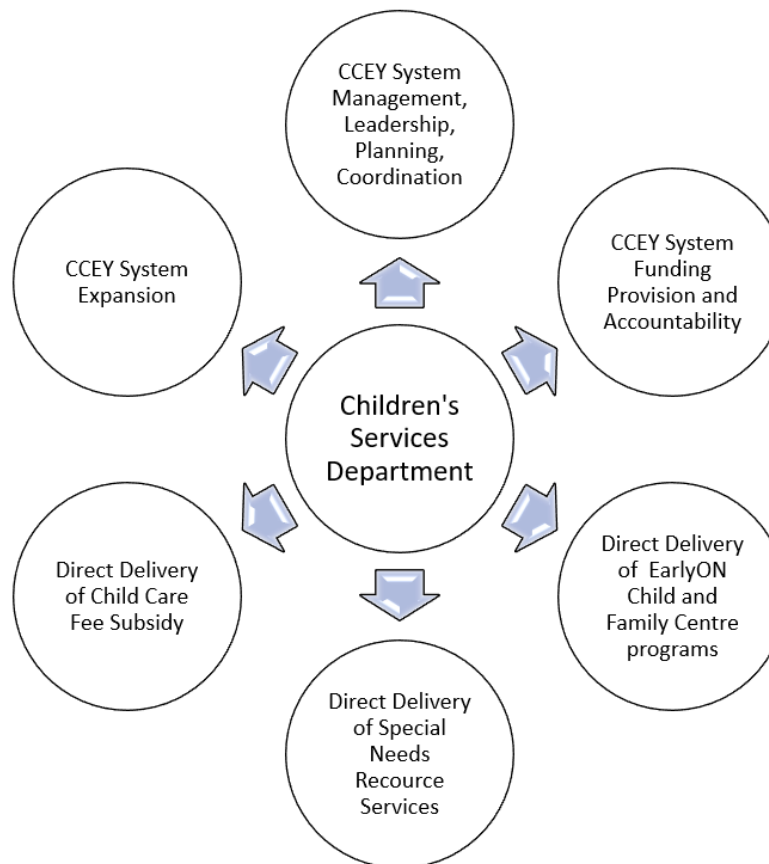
CCEY System Management, Leadership, Planning, Coordination

CCEY System Expansion

CCEY System Funding Provision and Accountability

Children's Services Department

Direct Delivery of Child Care Fee Subsidy

Direct Delivery of EarlyON Child and Family Centre programs

Direct Delivery of Special Needs Recource Services